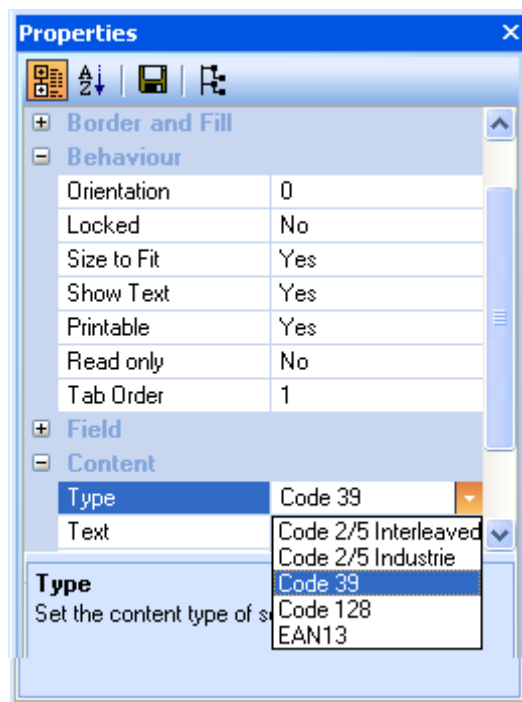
Properties

Border and Fill
Behaviour

| Orientation | 0 |
|---|---|
| Locked | No |
| Size to Fit | Yes |
| Show Text | Yes |
| Printable | Yes |
| Read only | No |
| Tab Order | 1 |

Field
Content

| Type | Code 39 |
|---|---|
| Text | |

Code 2/5 Interleaved
Code 2/5 Industrie
Code 39
Code 128
EAN13

Type
Set the content type of s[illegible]